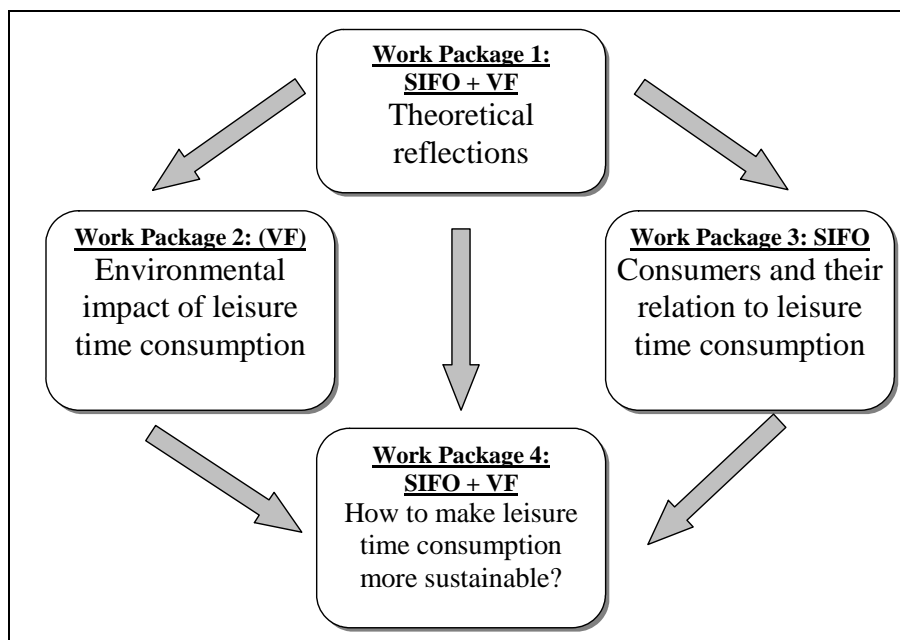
Work Package 1: SIFO + VF
Theoretical reflections

Work Package 2: (VF)
Environmental impact of leisure time consumption

Work Package 3: SIFO
Consumers and their relation to leisure time consumption

Work Package 4: SIFO + VF
How to make leisure time consumption more sustainable?